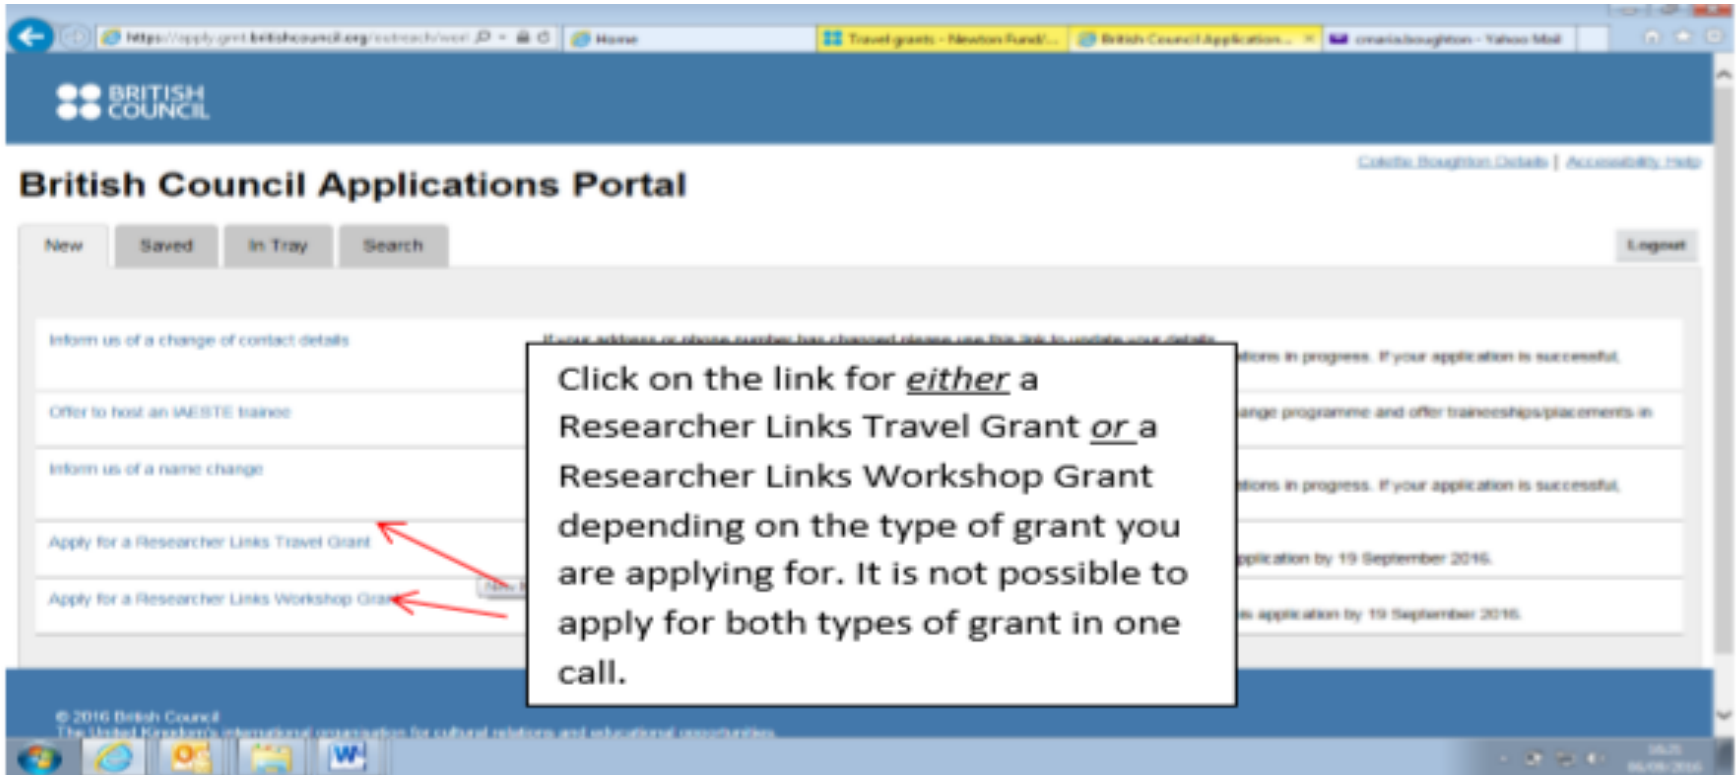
https://apply-grnt.britishcouncil.org/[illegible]
Home
Travel grants - Newton Fund/...
British Council Application...
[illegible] - Yahoo Mail

BRITISH COUNCIL

British Council Applications Portal

Colette Boughton Details | Accessibility Help

New
Saved
In Tray
Search
Logout

Inform us of a change of contact details
If your address or phone number has changed please use this link to update your details.
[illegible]tions in progress. If your application is successful,

Offer to host an IAESTE trainee
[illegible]ange programme and offer traineeships/placements in

Inform us of a name change
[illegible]tions in progress. If your application is successful,

Apply for a Researcher Links Travel Grant
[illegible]pplication by 19 September 2016.

Apply for a Researcher Links Workshop Gra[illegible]
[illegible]s application by 19 September 2016.

Click on the link for *either* a Researcher Links Travel Grant *or* a Researcher Links Workshop Grant depending on the type of grant you are applying for. It is not possible to apply for both types of grant in one call.

© 2016 British Council
The United Kingdom's international organisation for cultural relations and educational opportunities.